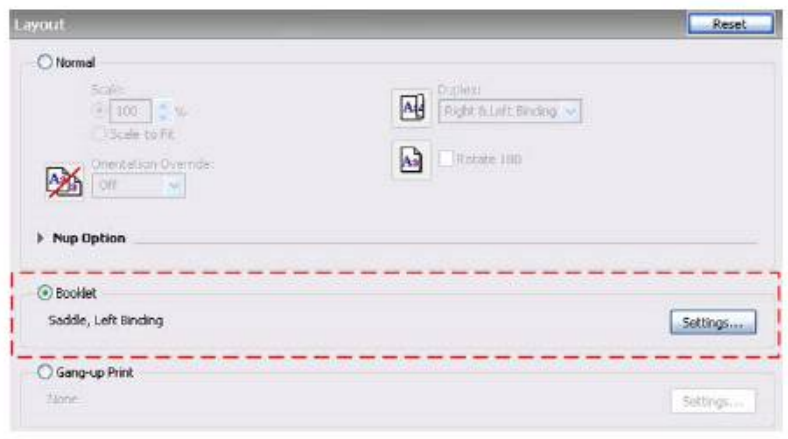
Layout

Reset

Normal

Scale:

100 %

Scale to Fit

Duplex:

Right & Left Binding

Rotate 180

Orientation Override:

Off

Nup Option

Booklet

Saddle, Left Binding

Settings...

Gang-up Print

None

Settings...